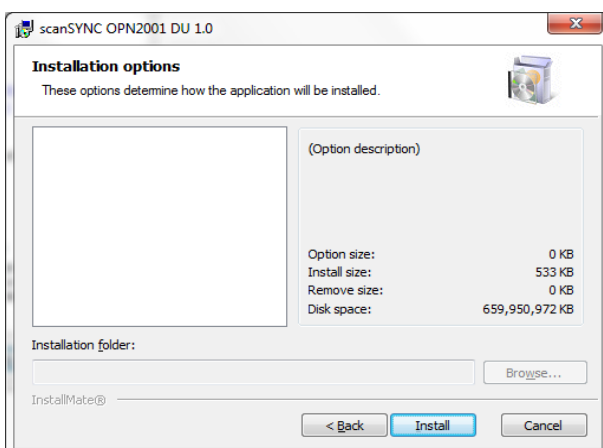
scanSYNC OPN2001 DU 1.0

Installation options

These options determine how the application will be installed.

(Option description)

| | |
|---|---|
| Option size: | 0 KB |
| Install size: | 533 KB |
| Remove size: | 0 KB |
| Disk space: | 659,950,972 KB |

Installation folder:

Browse...

InstallMate®

< Back

Install

Cancel